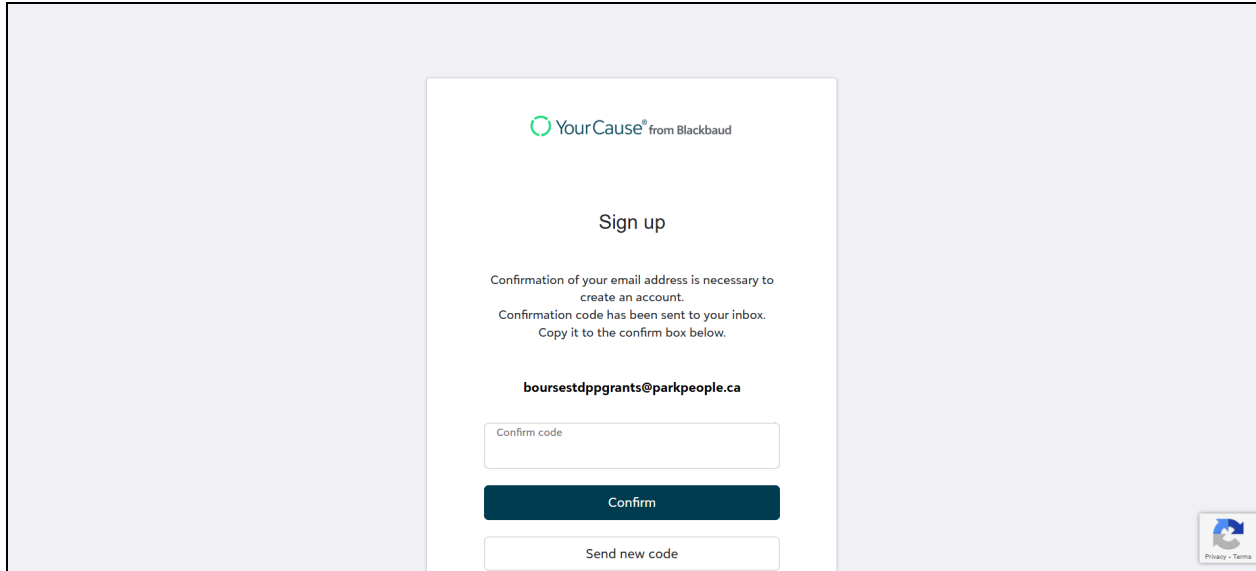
YourCause® from Blackbaud

Sign up

Confirmation of your email address is necessary to create an account.
Confirmation code has been sent to your inbox.
Copy it to the confirm box below.

boursestdppgrants@parkpeople.ca

Confirm code

Confirm

Send new code

Privacy - Terms